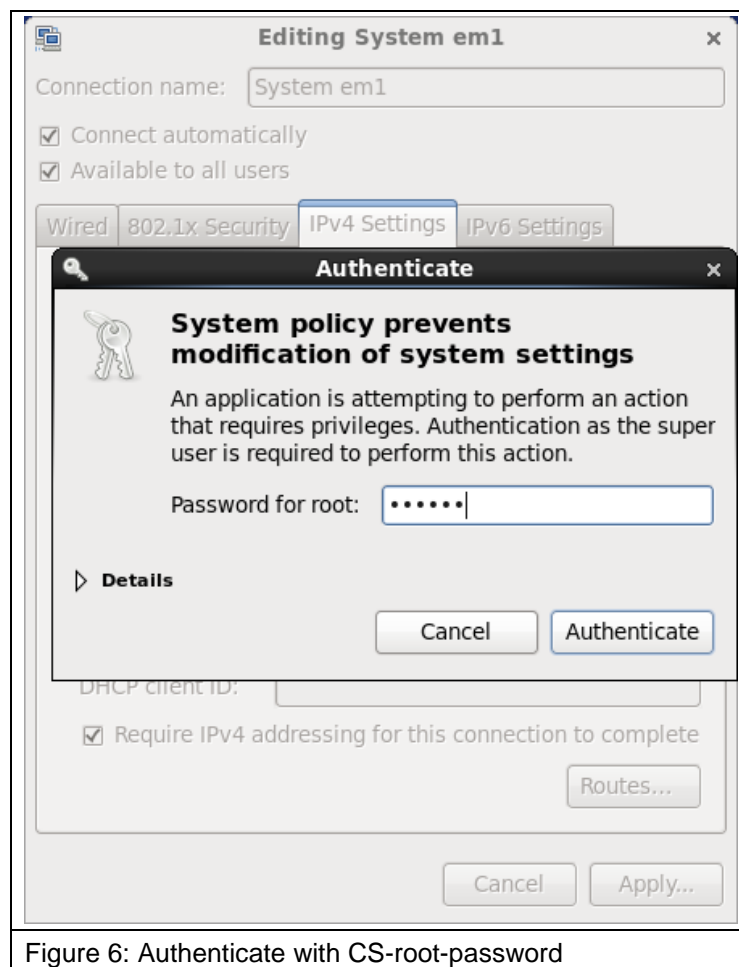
Editing System em1 ×

Connection name: System em1

☑ Connect automatically

☑ Available to all users

Wired | 802.1x Security | IPv4 Settings | IPv6 Settings

Authenticate ×

System policy prevents modification of system settings

An application is attempting to perform an action that requires privileges. Authentication as the super user is required to perform this action.

Password for root: ••••••

▷ Details

Cancel | Authenticate

DHCP client ID:

☑ Require IPv4 addressing for this connection to complete

Routes...

Cancel | Apply...

Figure 6: Authenticate with CS-root-password